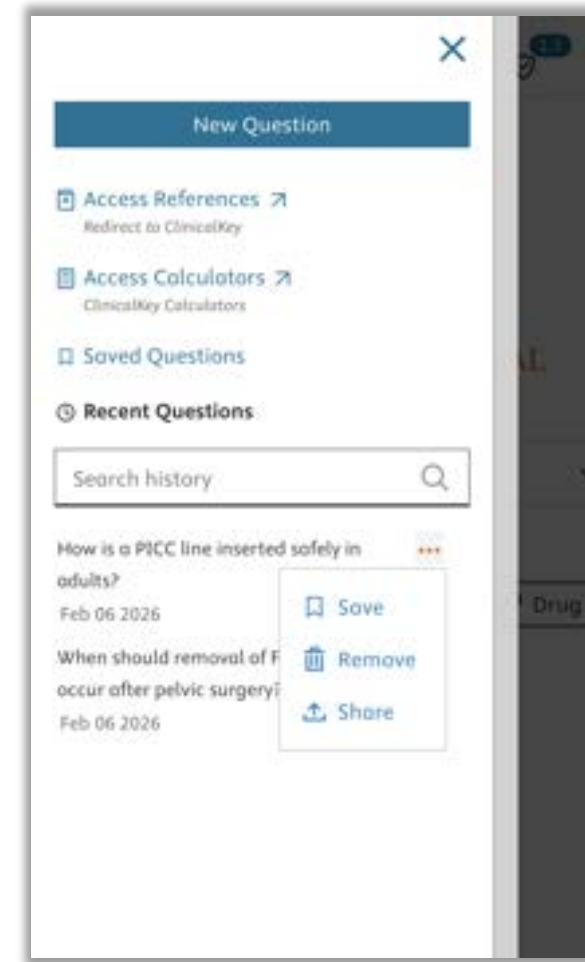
New Question

Access References
Redirect to ClinicalKey

Access Calculators
ClinicalKey Calculators

Saved Questions

Recent Questions

Search history

How is a PICC line inserted safely in adults?
Feb 06 2026

When should removal of F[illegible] occur after pelvic surgery?
Feb 06 2026

Save
Remove
Share

AL
Drug